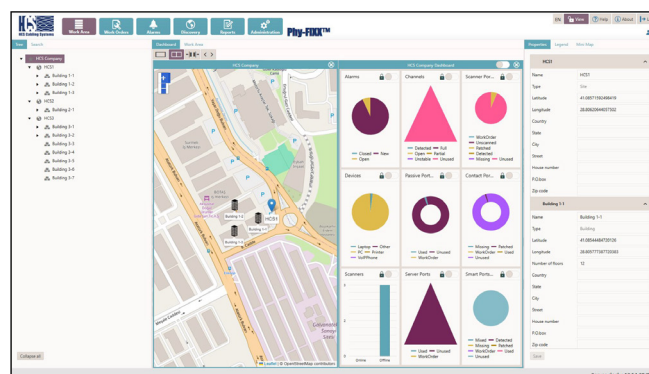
HCS Cabling Systems
Work Area
Work Orders
Alarms
Discovery
Reports
Administration
Phy-FIXX™
EN
View
Help
About
Tree
Search
Dashboard
Work Area
Properties
Legend
Mini Map
HCS Company
HCS1
Building 1-1
Building 1-2
Building 1-3
HCS2
Building 2-1
HCS3
Building 3-1
Building 3-2
Building 3-3
Building 3-4
Building 3-5
Building 3-6
Building 3-7
Collapse all
HCS Company
HCS Company Dashboard
Alarms
Closed
New
Open
Channels
Detected
Full
Fixed
Partial
Unstable
Unused
Scanner Por...
WorkOrder
Unscanned
Patched
Detected
Missing
Unused
Devices
Laptop
Other
PC
Printer
VoIPPhone
Passive Port...
Used
Unused
WorkOrder
Contact Por...
Missing
Patched
WorkOrder
Used
Unused
Scanners
Online
Offline
Server Ports
Used
Unused
WorkOrder
Smart Ports...
Mixed
Detected
Missing
WorkOrder
Unused
Building 1-2
Building 1-3
Building 1-1
HCS1
Leaflet | © OpenStreetMap contributors
HCS1
Name
HCS1
Type
Site
Latitude
41.0857150249641
Longitude
28.8082044057302
Country
State
City
Street
House number
P.O.box
Zip code
Building 1-1
Name
Building 1-1
Type
Building
Latitude
41.0854468785126
Longitude
28.8097773073583
Number of floors
12
Country
State
City
Street
House number
P.O.box
Zip code
Save